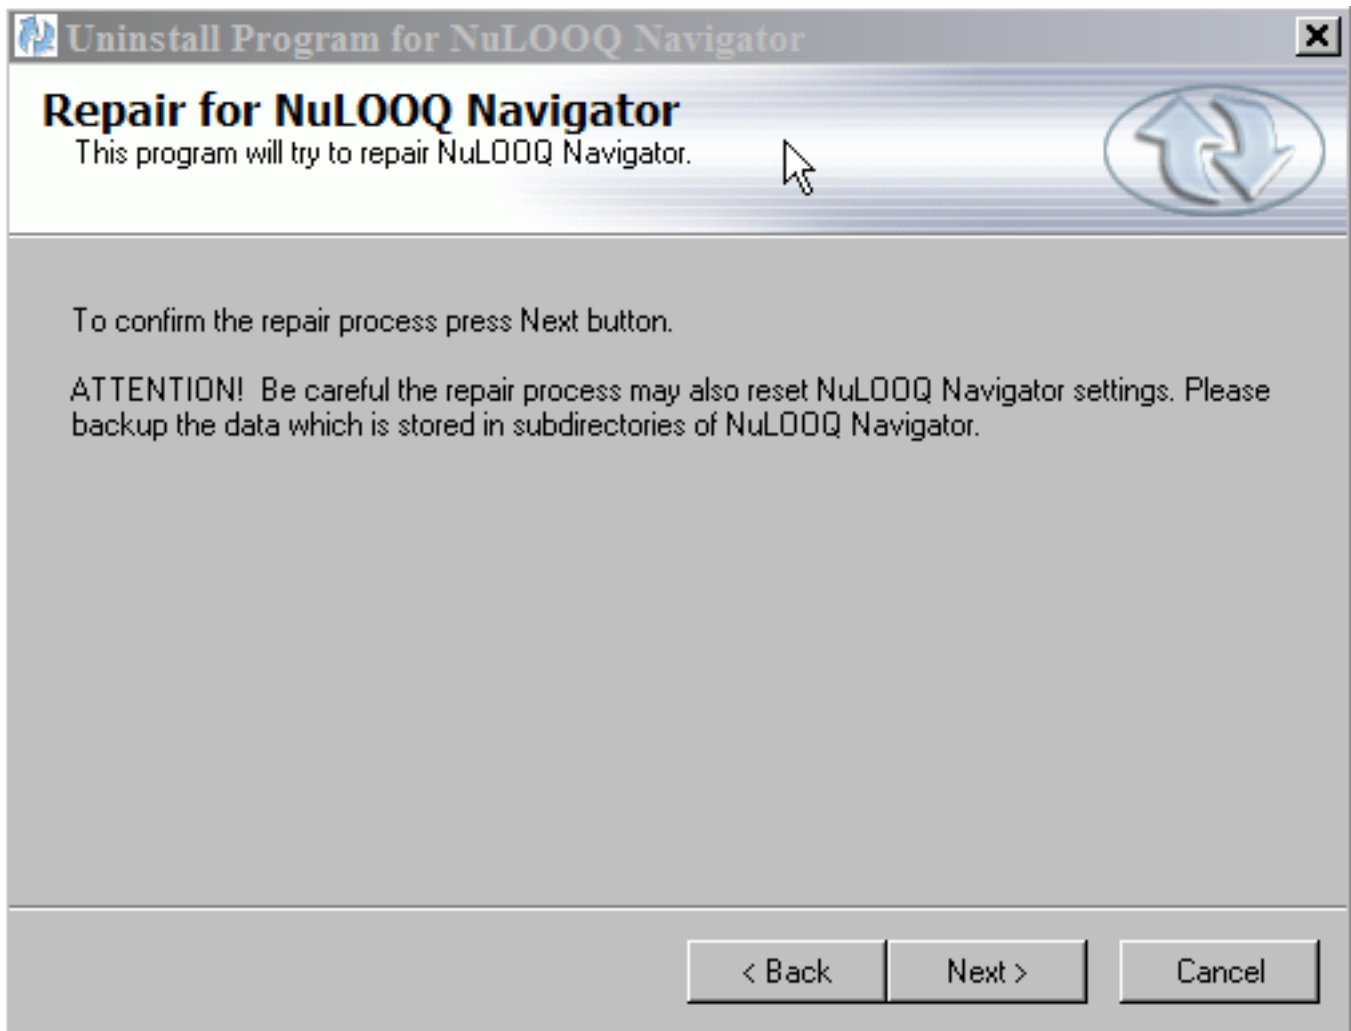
Uninstall Program for NuLOOQ Navigator

Repair for NuLOOQ Navigator
This program will try to repair NuLOOQ Navigator.

To confirm the repair process press Next button.

ATTENTION! Be careful the repair process may also reset NuLOOQ Navigator settings. Please backup the data which is stored in subdirectories of NuLOOQ Navigator.

< Back
Next >
Cancel